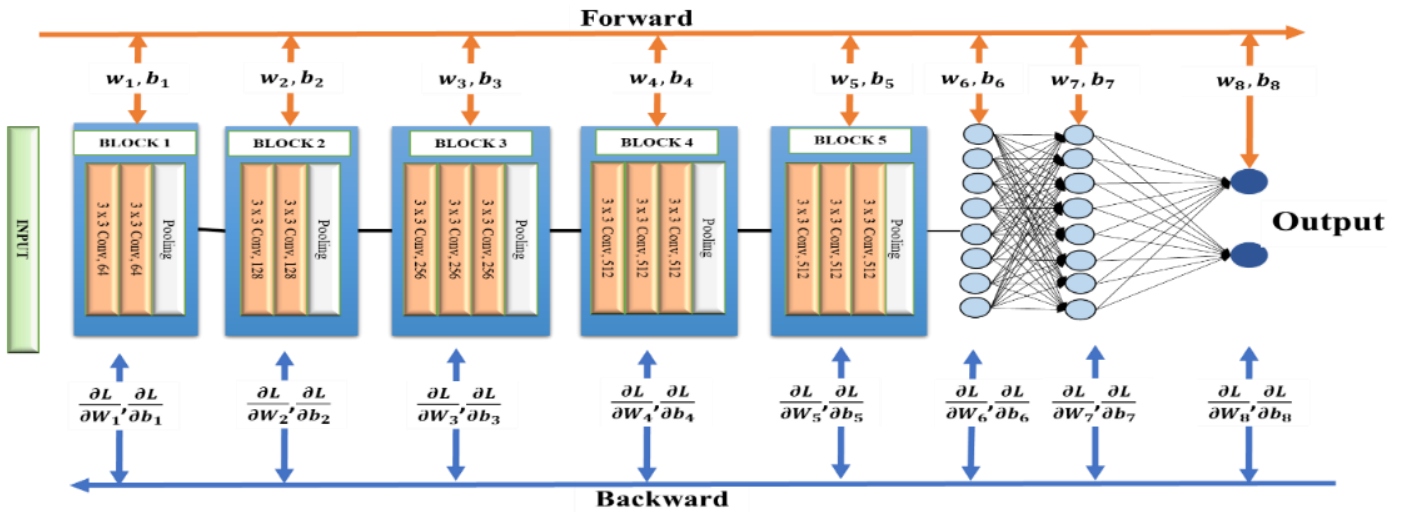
Forward

$w_1, b_1$ $w_2, b_2$ $w_3, b_3$ $w_4, b_4$ $w_5, b_5$ $w_6, b_6$ $w_7, b_7$ $w_8, b_8$

INPUT

BLOCK 1
3 x 3 Conv, 64
3 x 3 Conv, 64
Pooling

BLOCK 2
3 x 3 Conv, 128
3 x 3 Conv, 128
Pooling

BLOCK 3
3 x 3 Conv, 256
3 x 3 Conv, 256
3 x 3 Conv, 256
Pooling

BLOCK 4
3 x 3 Conv, 512
3 x 3 Conv, 512
3 x 3 Conv, 512
Pooling

BLOCK 5
3 x 3 Conv, 512
3 x 3 Conv, 512
3 x 3 Conv, 512
Pooling

Output

$\frac{\partial L}{\partial W_1}, \frac{\partial L}{\partial b_1}$ $\frac{\partial L}{\partial W_2}, \frac{\partial L}{\partial b_2}$ $\frac{\partial L}{\partial W_3}, \frac{\partial L}{\partial b_3}$ $\frac{\partial L}{\partial W_4}, \frac{\partial L}{\partial b_4}$ $\frac{\partial L}{\partial W_5}, \frac{\partial L}{\partial b_5}$ $\frac{\partial L}{\partial W_6}, \frac{\partial L}{\partial b_6}$ $\frac{\partial L}{\partial W_7}, \frac{\partial L}{\partial b_7}$ $\frac{\partial L}{\partial W_8}, \frac{\partial L}{\partial b_8}$

Backward